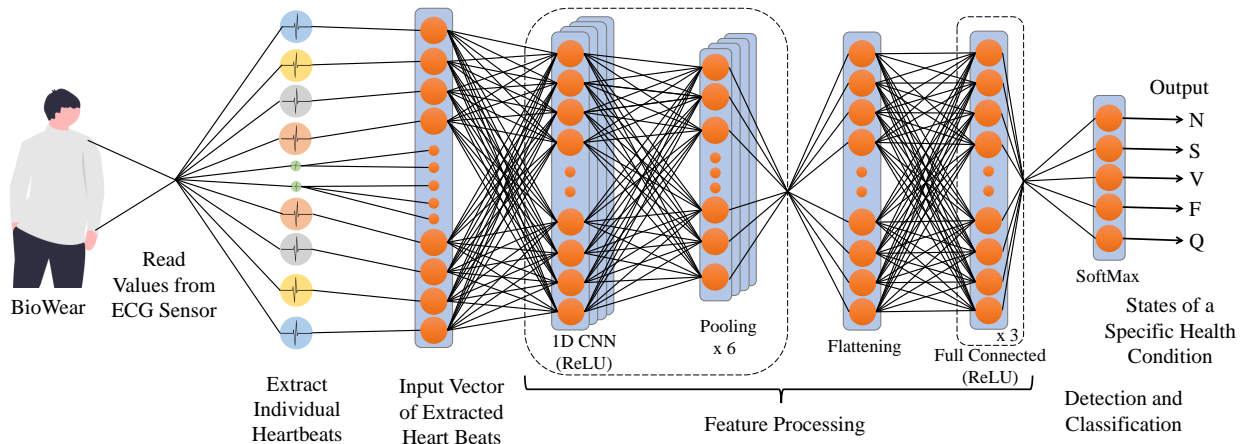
BioWear

Read Values from ECG Sensor

Extract Individual Heartbeats

Input Vector of Extracted Heart Beats

1D CNN (ReLU)

Pooling x 6

Flattening

x 3

Full Connected (ReLU)

Feature Processing

SoftMax

Output

N

S

V

F

Q

States of a Specific Health Condition

Detection and Classification